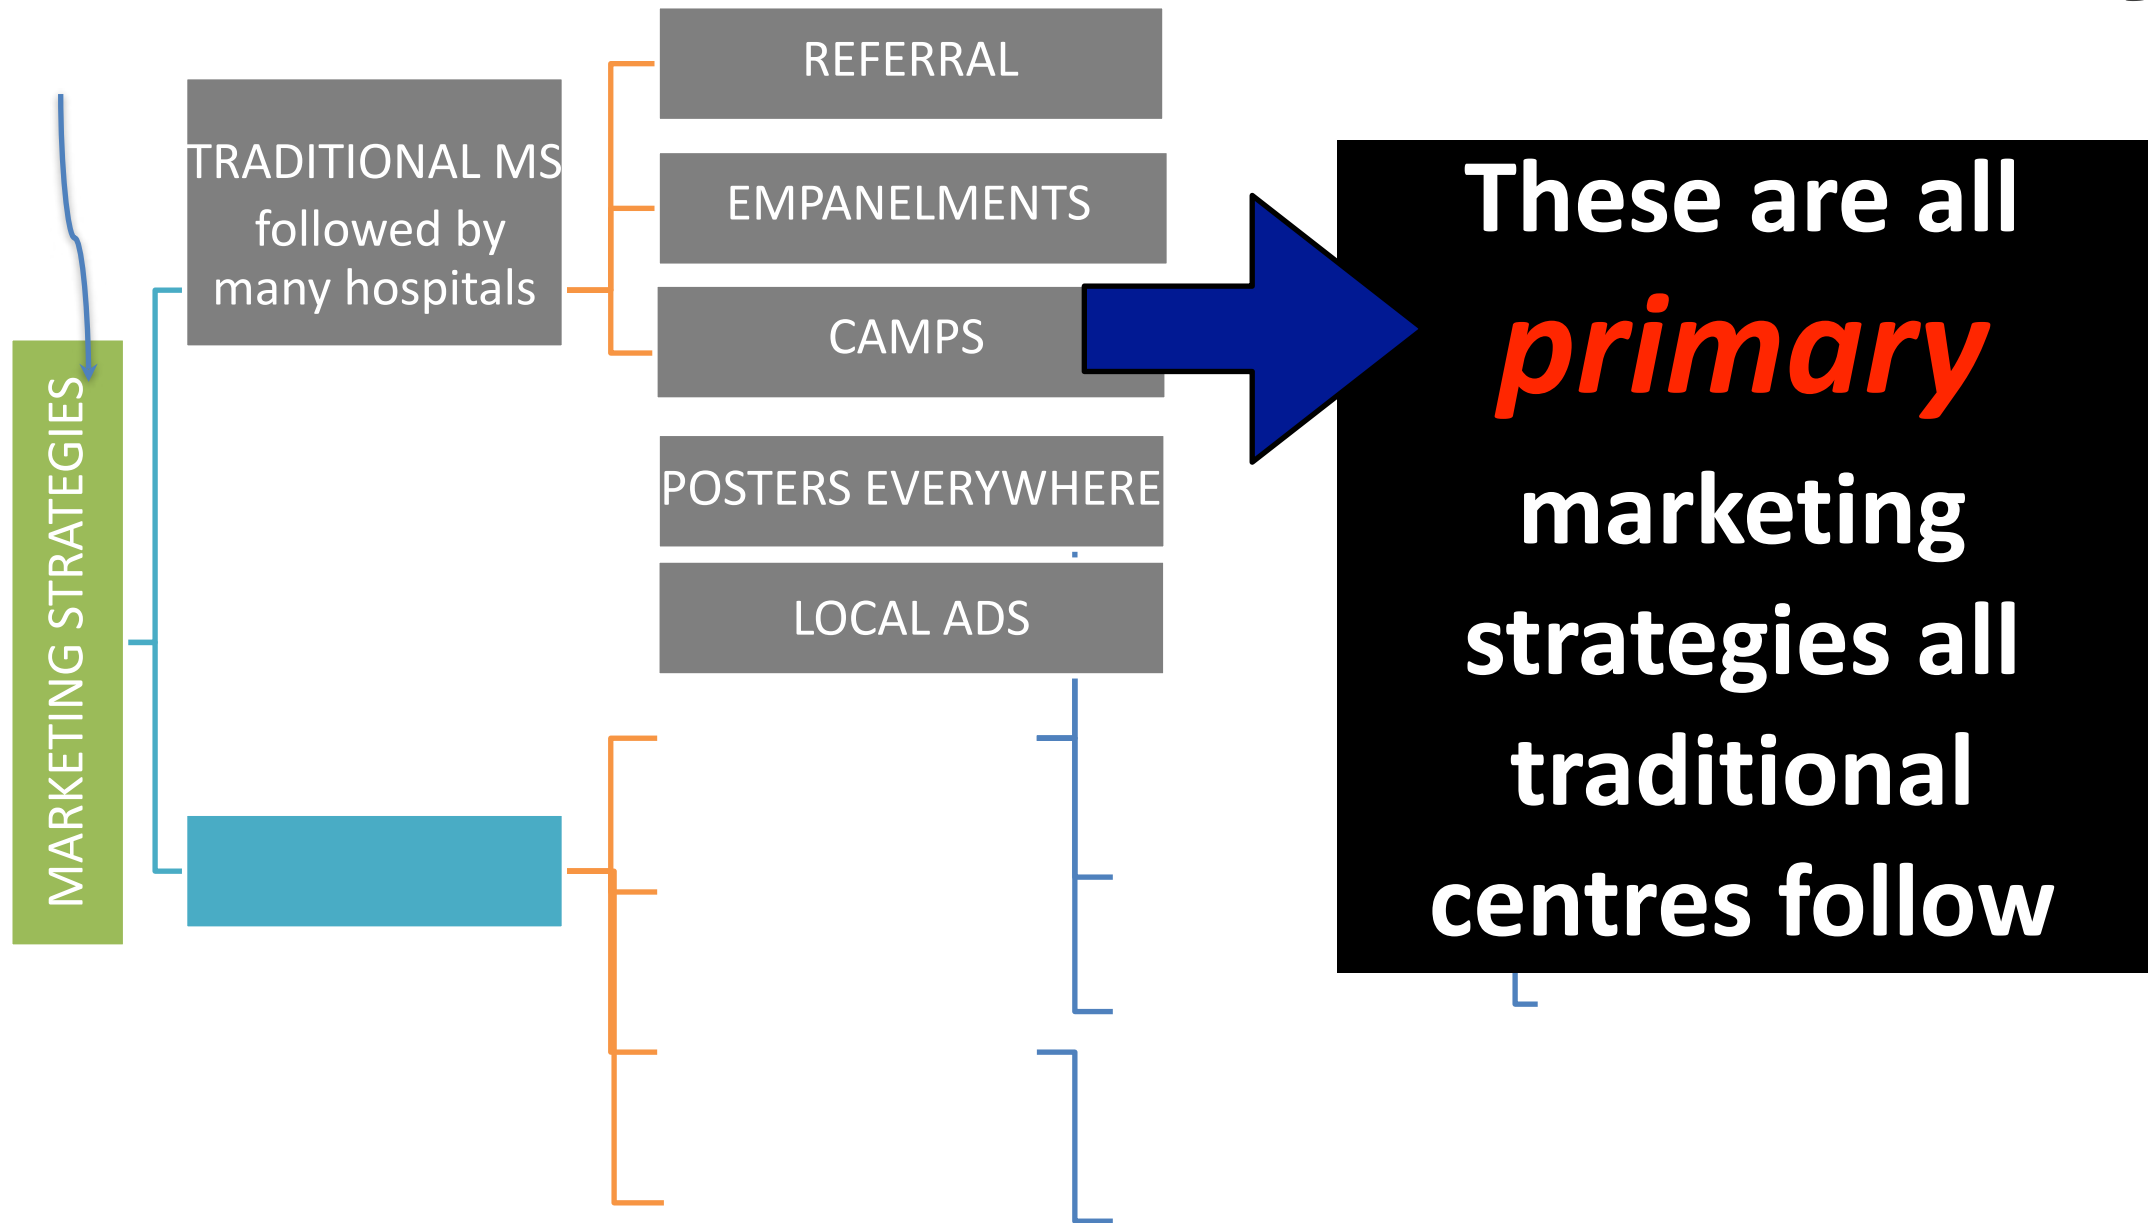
MARKETING STRATEGIES

TRADITIONAL MS followed by many hospitals

REFERRAL

EMPANELMENTS

CAMPS

POSTERS EVERYWHERE

LOCAL ADS

These are all *primary* marketing strategies all traditional centres follow